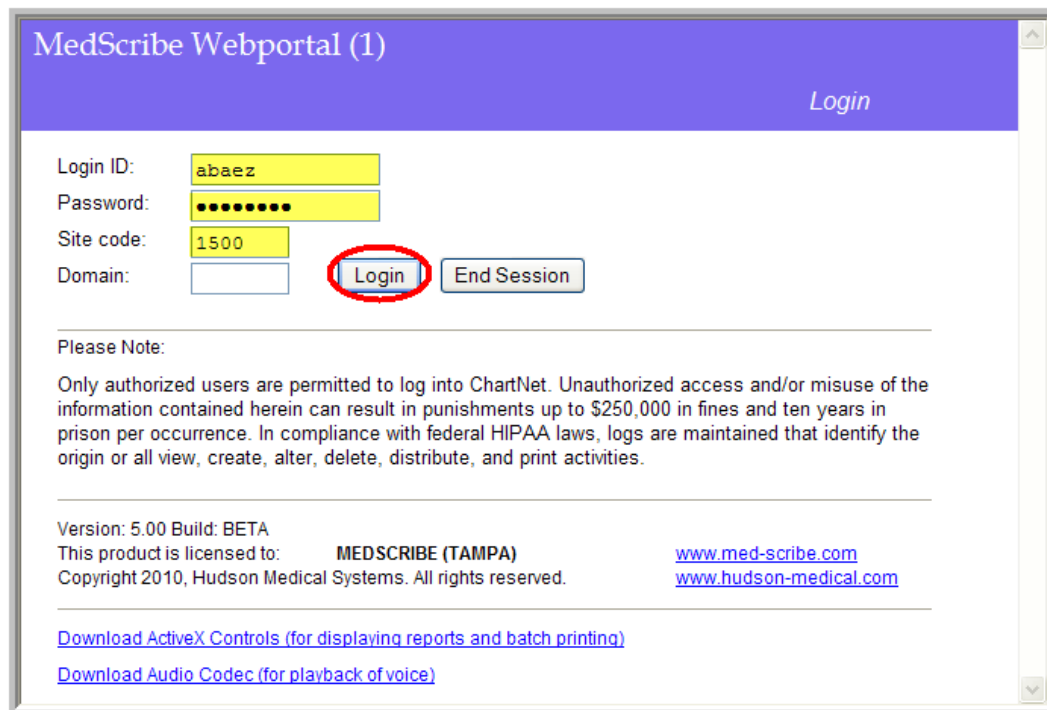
MedScribe Webportal (1)

Login

Login ID: abaez
Password: ●●●●●●●●
Site code: 1500
Domain:

Login End Session

Please Note:

Only authorized users are permitted to log into ChartNet. Unauthorized access and/or misuse of the information contained herein can result in punishments up to $250,000 in fines and ten years in prison per occurrence. In compliance with federal HIPAA laws, logs are maintained that identify the origin or all view, create, alter, delete, distribute, and print activities.

Version: 5.00 Build: BETA
This product is licensed to: MEDSCRIBE (TAMPA) www.med-scribe.com
Copyright 2010, Hudson Medical Systems. All rights reserved. www.hudson-medical.com

Download ActiveX Controls (for displaying reports and batch printing)

Download Audio Codec (for playback of voice)